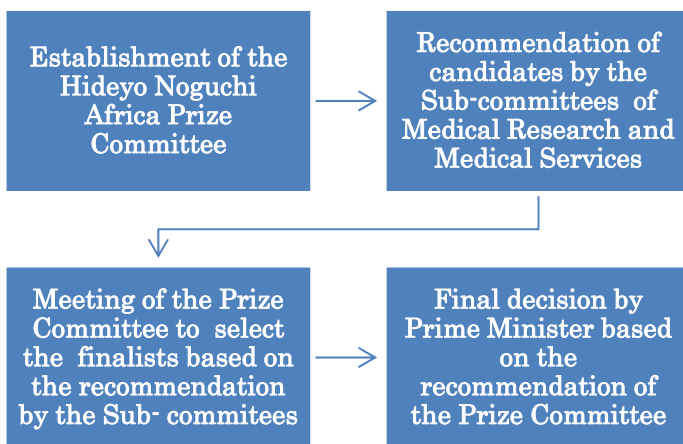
Establishment of the Hideyo Noguchi Africa Prize Committee

Recommendation of candidates by the Sub-committees of Medical Research and Medical Services

Meeting of the Prize Committee to select the finalists based on the recommendation by the Sub- commitees

Final decision by Prime Minister based on the recommendation of the Prize Committee